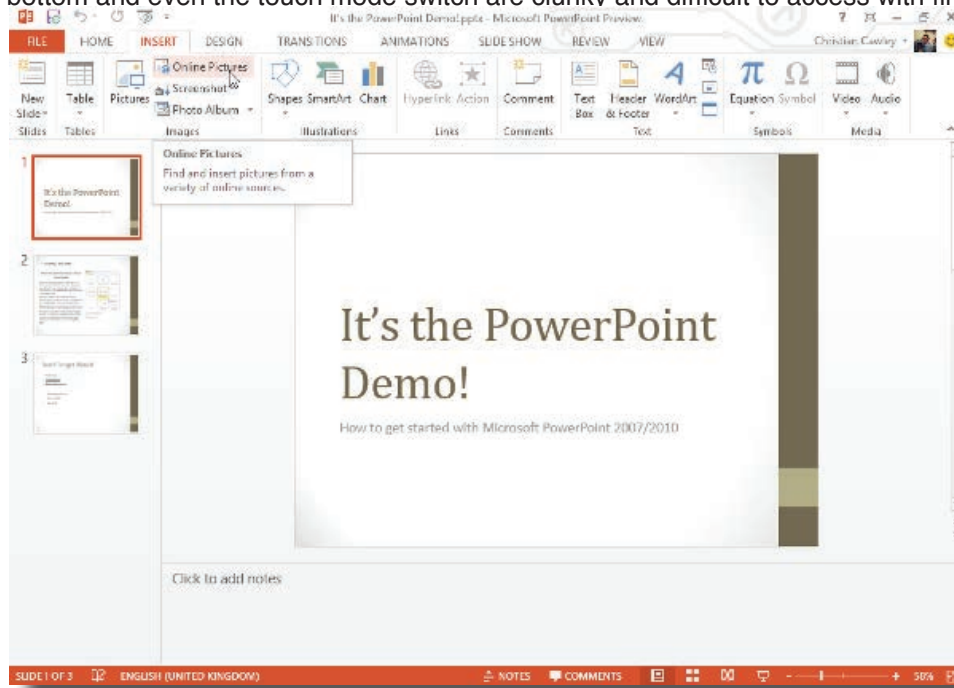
bottom and even the touch mode switch are clunky and difficult to access with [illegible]

It's the PowerPoint Demo!.pptx - Microsoft PowerPoint Preview

? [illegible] – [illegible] ×

FILE HOME INSERT DESIGN TRANSITIONS ANIMATIONS SLIDE SHOW REVIEW VIEW Christian Cawley

New Slide Table Pictures Online Pictures Screenshot Photo Album Shapes SmartArt Chart Hyperlink Action Comment Text Box Header & Footer WordArt Equation Symbol Video Audio

Slides Tables Images Illustrations Links Comments Text Symbols Media

Online Pictures

Find and insert pictures from a variety of online sources.

1

It's the PowerPoint Demo!

2

3

It's the PowerPoint Demo!

How to get started with Microsoft PowerPoint 2007/2010

Click to add notes

SLIDE 1 OF 3 ENGLISH (UNITED KINGDOM) NOTES COMMENTS 58%